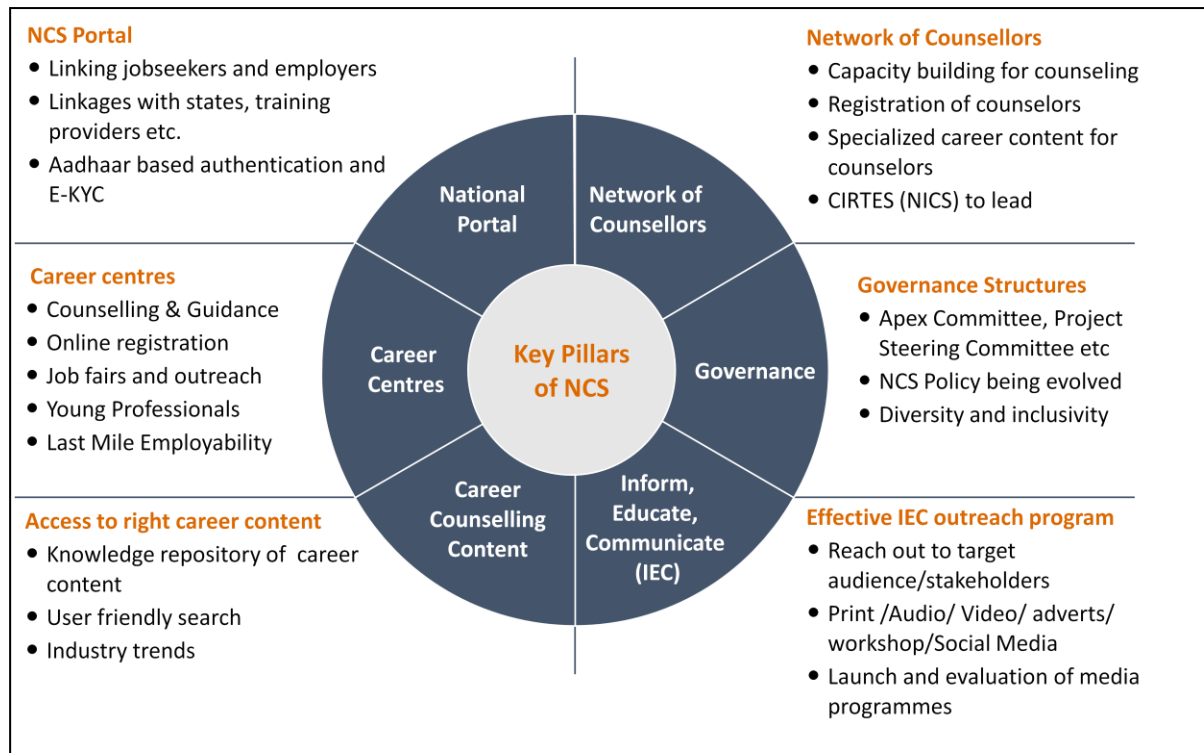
NCS Portal
- Linking jobseekers and employers
- Linkages with states, training providers etc.
- Aadhaar based authentication and E-KYC

Network of Counsellors
- Capacity building for counseling
- Registration of counselors
- Specialized career content for counselors
- CIRTES (NICS) to lead

National Portal

Network of Counsellors

Career Centres

Key Pillars of NCS

Governance

Career Counselling Content

Inform, Educate, Communicate (IEC)

Career centres
- Counselling & Guidance
- Online registration
- Job fairs and outreach
- Young Professionals
- Last Mile Employability

Governance Structures
- Apex Committee, Project Steering Committee etc
- NCS Policy being evolved
- Diversity and inclusivity

Access to right career content
- Knowledge repository of career content
- User friendly search
- Industry trends

Effective IEC outreach program
- Reach out to target audience/stakeholders
- Print /Audio/ Video/ adverts/ workshop/Social Media
- Launch and evaluation of media programmes